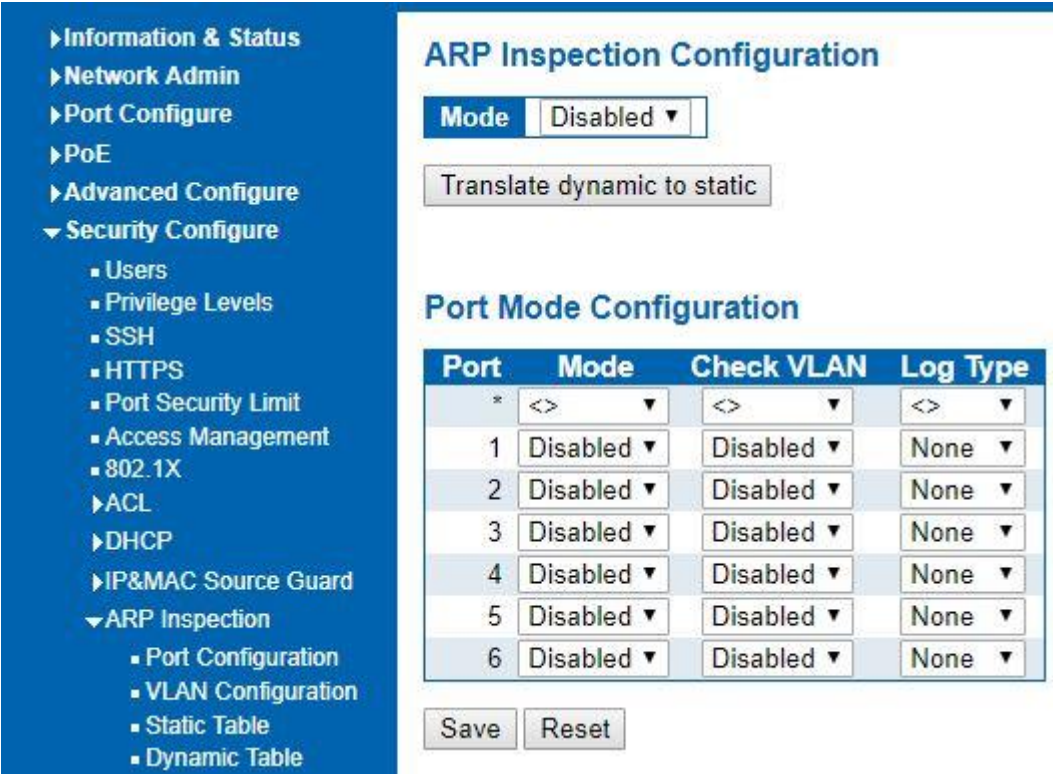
▸Information & Status
▸Network Admin
▸Port Configure
▸PoE
▸Advanced Configure
▾Security Configure
▪ Users
▪ Privilege Levels
▪ SSH
▪ HTTPS
▪ Port Security Limit
▪ Access Management
▪ 802.1X
▸ACL
▸DHCP
▸IP&MAC Source Guard
▾ARP Inspection
▪ Port Configuration
▪ VLAN Configuration
▪ Static Table
▪ Dynamic Table

ARP Inspection Configuration

| Mode | Disabled ▾ |
|---|---|

Translate dynamic to static

Port Mode Configuration

| Port | Mode | Check VLAN | Log Type |
|---|---|---|---|
| * | <> ▾ | <> ▾ | <> ▾ |
| 1 | Disabled ▾ | Disabled ▾ | None ▾ |
| 2 | Disabled ▾ | Disabled ▾ | None ▾ |
| 3 | Disabled ▾ | Disabled ▾ | None ▾ |
| 4 | Disabled ▾ | Disabled ▾ | None ▾ |
| 5 | Disabled ▾ | Disabled ▾ | None ▾ |
| 6 | Disabled ▾ | Disabled ▾ | None ▾ |

Save Reset